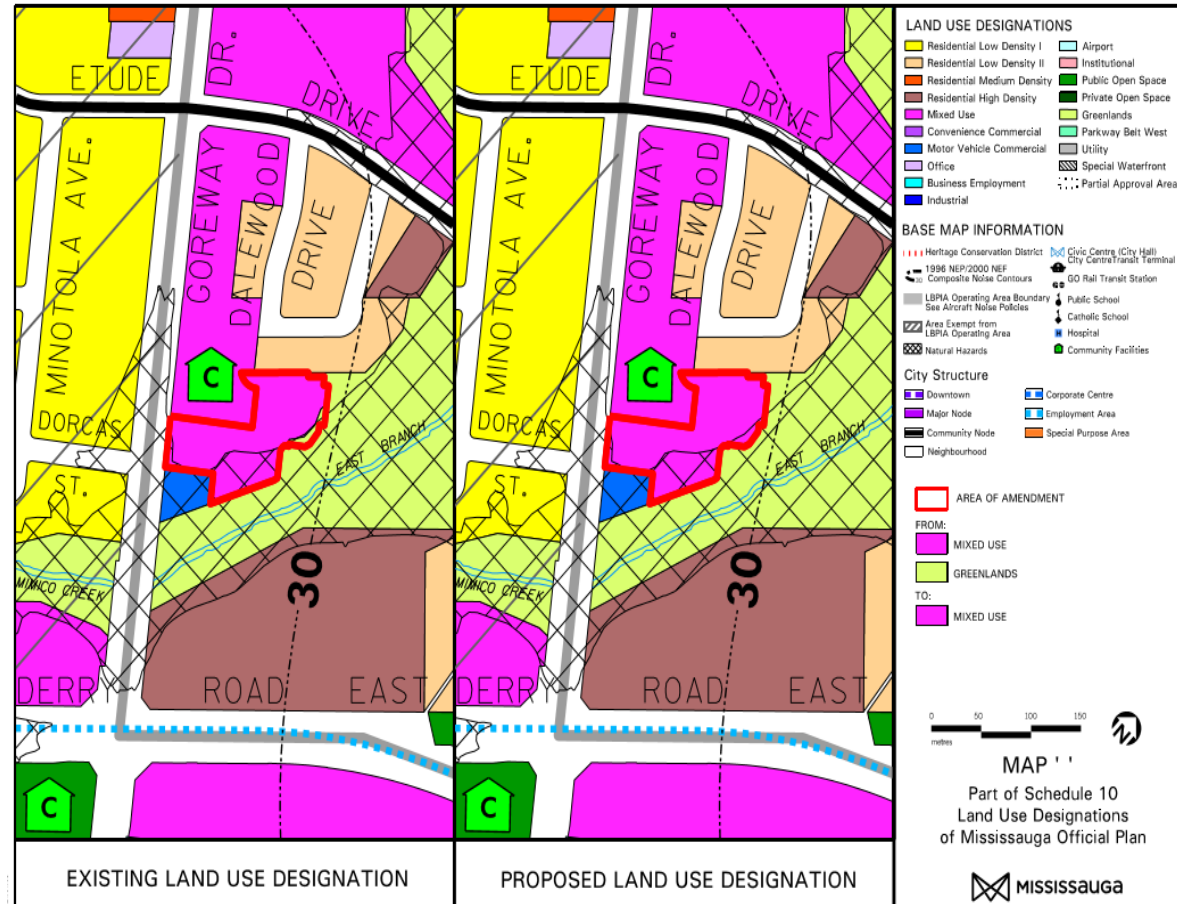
ETUDE
DR.
DRIVE
MINOTOLA AVE.
GOREWAY
DALEWOOD
DRIVE
C
DORCAS
ST.
EAST BRANCH
MIMICO CREEK
30
DERRY
ROAD
EAST
C

EXISTING LAND USE DESIGNATION

ETUDE
DR.
DRIVE
MINOTOLA AVE.
GOREWAY
DALEWOOD
DRIVE
C
DORCAS
ST.
EAST BRANCH
MIMICO CREEK
30
DERRY
ROAD
EAST
C

PROPOSED LAND USE DESIGNATION

LAND USE DESIGNATIONS
Residential Low Density I
Residential Low Density II
Residential Medium Density
Residential High Density
Mixed Use
Convenience Commercial
Motor Vehicle Commercial
Office
Business Employment
Industrial
Airport
Institutional
Public Open Space
Private Open Space
Greenlands
Parkway Belt West
Utility
Special Waterfront
Partial Approval Area

BASE MAP INFORMATION
Heritage Conservation District
1996 NEP/2000 NEF Composite Noise Contours
LBPIA Operating Area Boundary See Aircraft Noise Policies
Area Exempt from LBPIA Operating Area
Natural Hazards
Civic Centre (City Hall)
City Centre Transit Terminal
GO Rail Transit Station
Public School
Catholic School
Hospital
Community Facilities

City Structure
Downtown
Major Node
Community Node
Neighbourhood
Corporate Centre
Employment Area
Special Purpose Area

AREA OF AMENDMENT
FROM:
MIXED USE
GREENLANDS
TO:
MIXED USE

0 50 100 150
metres

MAP ' '
Part of Schedule 10
Land Use Designations
of Mississauga Official Plan

MISSISSAUGA